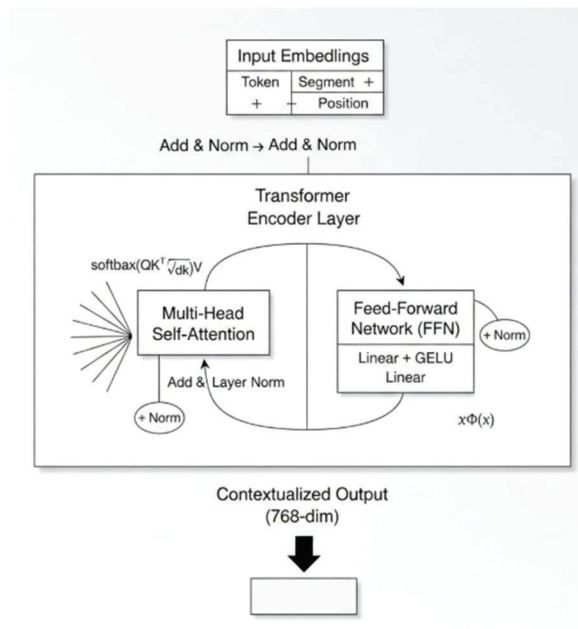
Input Embedlings

Token | Segment +

+ | Position

Add & Norm → Add & Norm

Transformer Encoder Layer

softbax($QK^T\sqrt{dk}$)V

Multi-Head Self-Attention

Add & Layer Norm

+ Norm

Feed-Forward Network (FFN)

+ Norm

Linear + GELU
Linear

$x\Phi(x)$

Contextualized Output (768-dim)